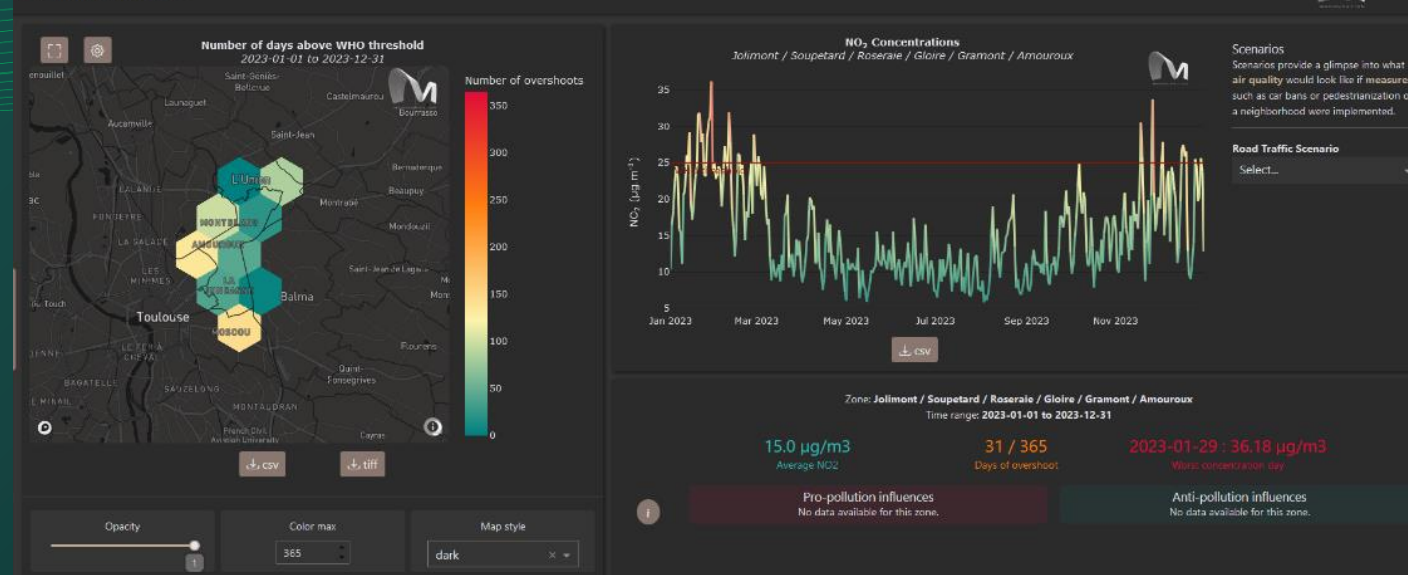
Number of days above WHO threshold
2023-01-01 to 2023-12-31

Number of overshoots
350
300
250
200
150
100
50
0

enauillet
Saint-Geniès-Bellevue
Launaguet
Castelmaurou
Aucamville
Saint-Jean
L'Union
Beaupuy
Montrabé
Mondouzil
MONTBLANC
AMOUROUX
LA TERRASSE
Balma
Toulouse
BONHOURE
Saint-Jean-de-Lagu
Flourens
Quint-Fonsegrives
MONTAUDRAN
Toulouse
French Civil Aviation University
Cayras

csv
tiff

Opacity
1
Color max
365
Map style
dark

$NO_2$ Concentrations
Jolimont / Soupetard / Roseraie / Gloire / Gramont / Amouroux

35
30
25
20
15
10
5
$NO_2$ (µg m⁻³)
Jan 2023
Mar 2023
May 2023
Jul 2023
Sep 2023
Nov 2023

csv

Scenarios
Scenarios provide a glimpse into what air quality would look like if measure such as car bans or pedestrianization o a neighborhood were implemented.

Road Traffic Scenario
Select...

Zone: Jolimont / Soupetard / Roseraie / Gloire / Gramont / Amouroux
Time range: 2023-01-01 to 2023-12-31

15.0 µg/m3
Average NO2
31 / 365
Days of overshoot
2023-01-29 : 36.18 µg/m3
Worst concentration day

Pro-pollution influences
No data available for this zone.
Anti-pollution influences
No data available for this zone.